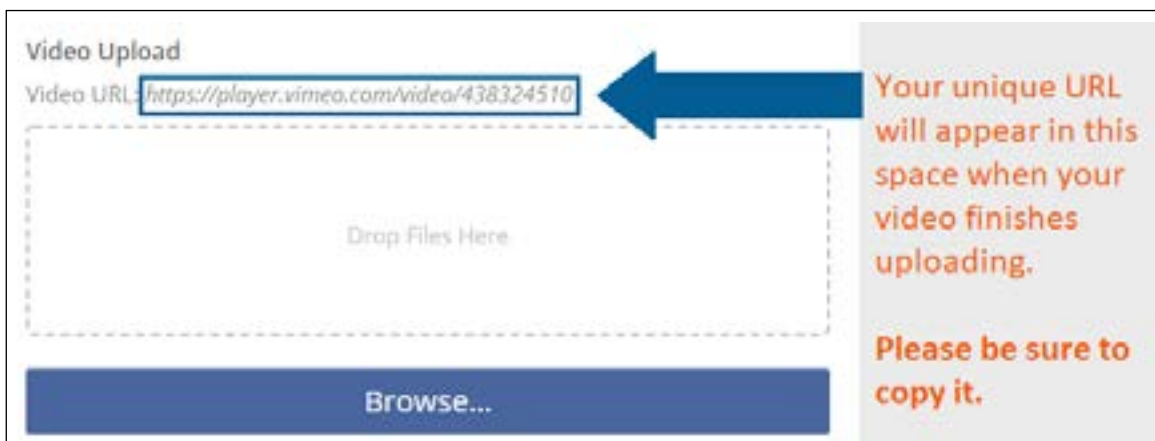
Video Upload

Video URL: https://player.vimeo.com/video/438324510

Drop Files Here

Browse...

Your unique URL will appear in this space when your video finishes uploading.

Please be sure to copy it.